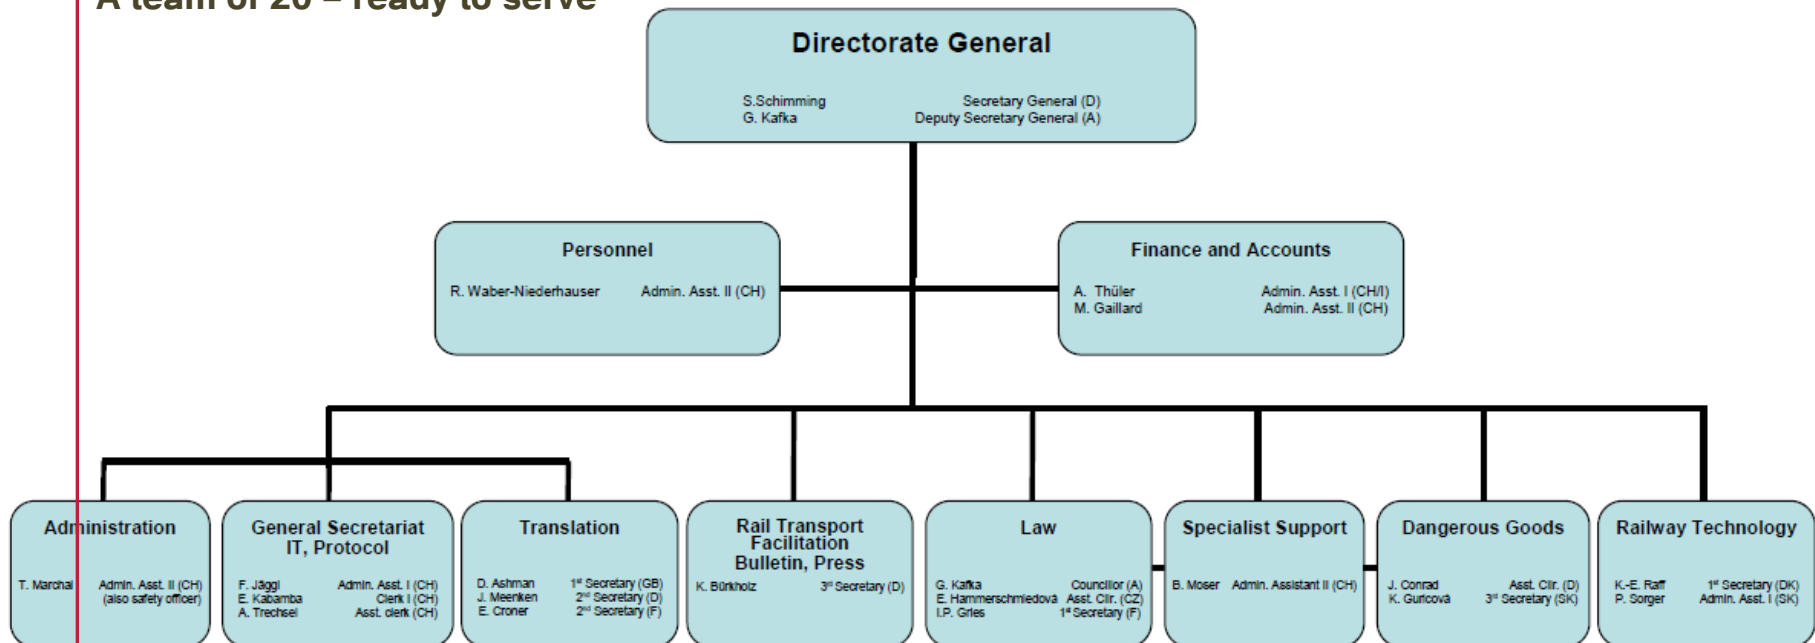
A team of 20 – ready to serve

Directorate General

S.Schimming Secretary General (D)
G. Kafka Deputy Secretary General (A)

Personnel

R. Waber-Niederhauser Admin. Asst. II (CH)

Finance and Accounts

A. Thüler Admin. Asst. I (CH/I)
M. Gaillard Admin. Asst. II (CH)

Administration

T. Marchal Admin. Asst. II (CH) (also safety officer)

General Secretariat IT, Protocol

F. Jäggi Admin. Asst. I (CH)
E. Kabamba Clerk I (CH)
A. Trechsel Asst. clerk (CH)

Translation

D. Ashman 1st Secretary (GB)
J. Meenken 2nd Secretary (D)
E. Croner 2nd Secretary (F)

Rail Transport Facilitation Bulletin, Press

K. Bürkholz 3rd Secretary (D)

Law

G. Kafka Councillor (A)
E. Hammerschmiedová Asst. Cllr. (CZ)
I.P. Gries 1st Secretary (F)

Specialist Support

B. Moser Admin. Assistant II (CH)

Dangerous Goods

J. Conrad Asst. Cllr. (D)
K. Guricová 3rd Secretary (SK)

Railway Technology

K.-E. Raff 1st Secretary (DK)
P. Sorger Admin. Asst. I (SK)